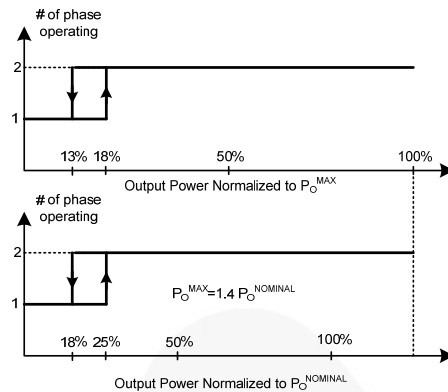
# of phase operating

2

1

13% 18% 50% 100%

Output Power Normalized to $P_O^{MAX}$

# of phase operating

2

1

$P_O^{MAX}=1.4\ P_O^{NOMINAL}$

18% 25% 50% 100%

Output Power Normalized to $P_O^{NOMINAL}$